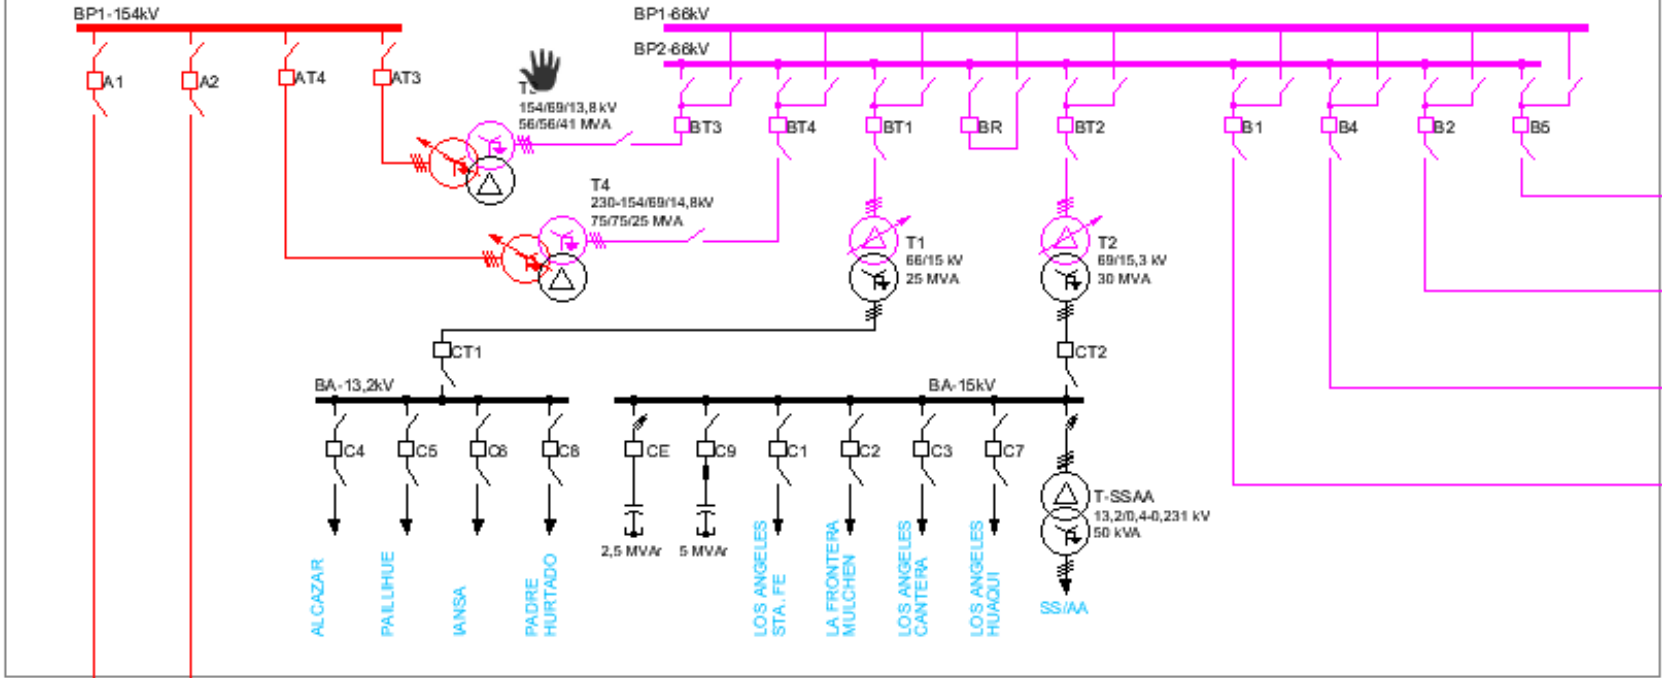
BP1-154kV

A1
A2
AT4
AT3

T3
154/69/13,8 kV
56/56/41 MVA

T4
230-154/69/14,8kV
75/75/25 MVA

BP1-66kV
BP2-66kV

BT3
BT4
BT1
BR
BT2
B1
B4
B2
B5

T1
66/15 kV
25 MVA

T2
69/15,3 kV
30 MVA

CT1
CT2

BA-13,2kV
BA-15kV

C4
C5
C6
C8
CE
C9
C1
C2
C3
C7

T-SSAA
13,2/0,4-0,231 kV
50 kVA

2,5 MVAr
5 MVAr

ALCAZAR
PAILLIHUE
IANSA
PADRE HURTADO
LOS ANGELES STA. FE
LA FRONTERA MULCHEN
LOS ANGELES CANTERA
LOS ANGELES HUAQUI
SS/AA